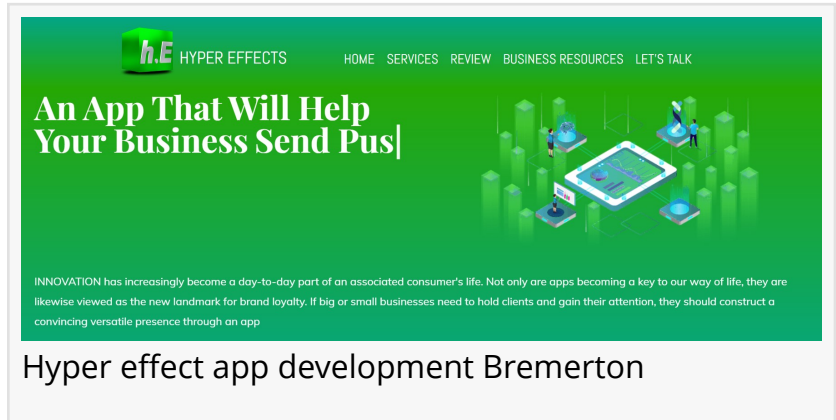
h.E HYPER EFFECTS

HOME SERVICES REVIEW BUSINESS RESOURCES LET'S TALK

An App That Will Help Your Business Send Pus|

INNOVATION has increasingly become a day-to-day part of an associated consumer's life. Not only are apps becoming a key to our way of life, they are likewise viewed as the new landmark for brand loyalty. If big or small businesses need to hold clients and gain their attention, they should construct a convincing versatile presence through an app

Hyper effect app development Bremerton